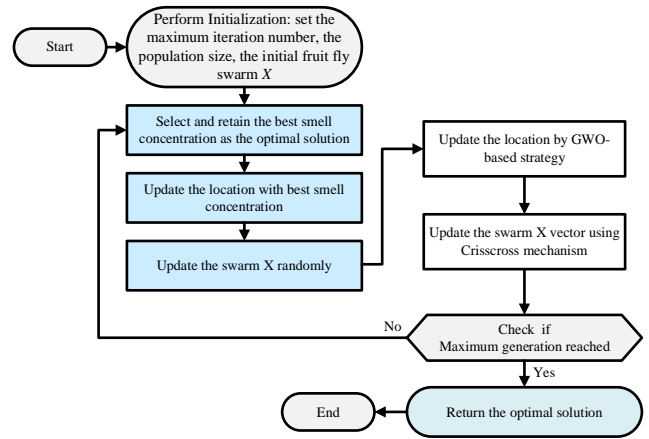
Start

Perform Initialization: set the maximum iteration number, the population size, the initial fruit fly swarm $X$

Select and retain the best smell concentration as the optimal solution

Update the location with best smell concentration

Update the swarm X randomly

Update the location by GWO-based strategy

Update the swarm X vector using Crisscross mechanism

No

Check if Maximum generation reached

Yes

End

Return the optimal solution